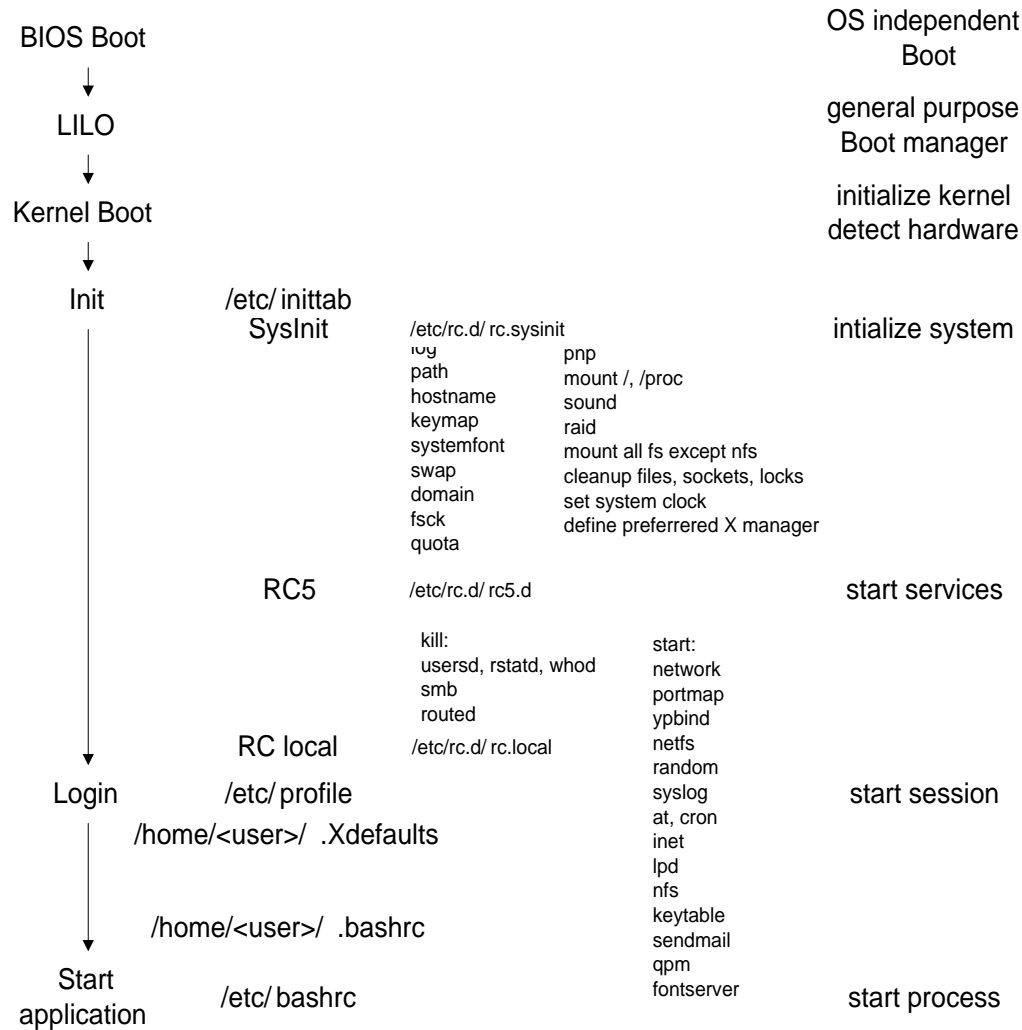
BIOS Boot

OS independent Boot

LILO

general purpose Boot manager

Kernel Boot

initialize kernel detect hardware

Init

/etc/ inittab

SysInit

/etc/rc.d/ rc.sysinit

intialize system

log
path
hostname
keymap
systemfont
swap
domain
fsck
quota

pnp
mount /, /proc
sound
raid
mount all fs except nfs
cleanup files, sockets, locks
set system clock
define preferrered X manager

RC5

/etc/rc.d/ rc5.d

start services

kill:
usersd, rstatd, whod
smb
routed

start:
network
portmap
ypbind
netfs
random
syslog
at, cron
inet
lpd
nfs
keytable
sendmail
qpm
fontserver

RC local

/etc/rc.d/ rc.local

Login

/etc/ profile

start session

/home/<user>/ .Xdefaults

/home/<user>/ .bashrc

Start application

/etc/ bashrc

start process